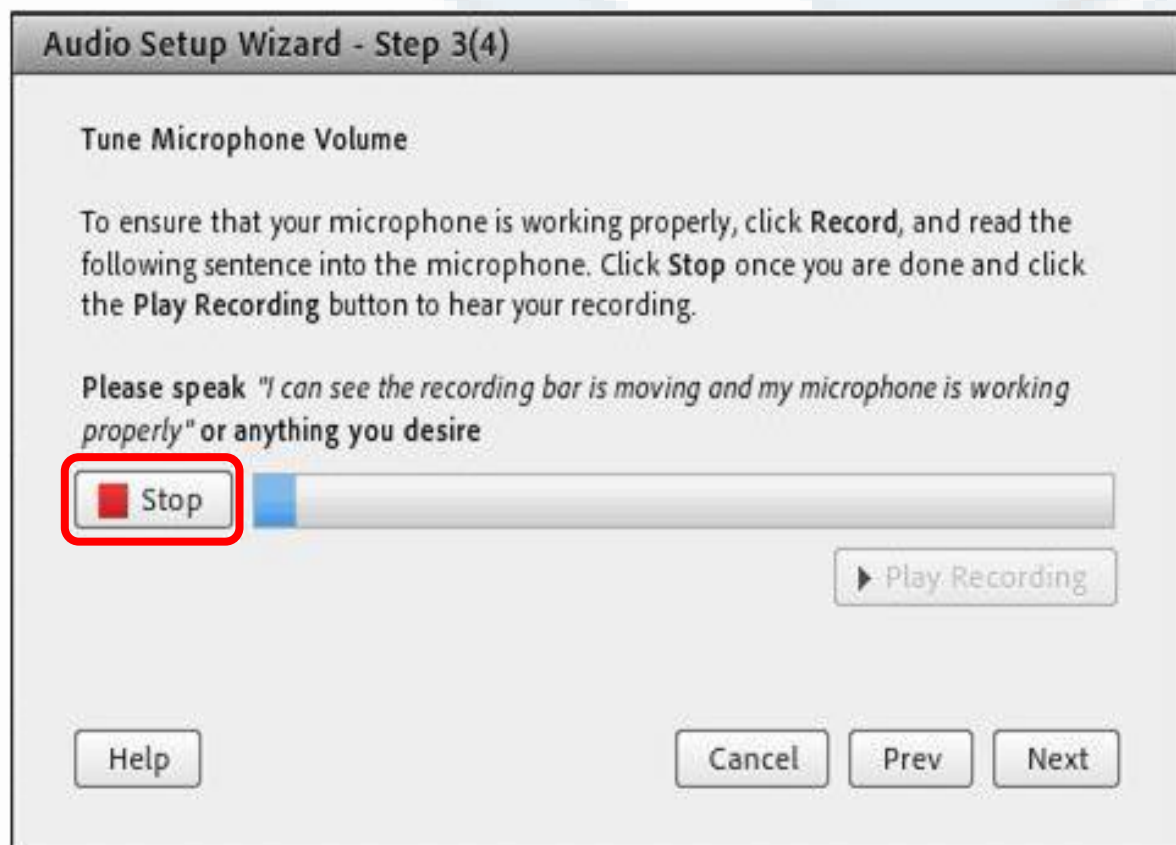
Audio Setup Wizard - Step 3(4)

Tune Microphone Volume

To ensure that your microphone is working properly, click Record, and read the following sentence into the microphone. Click Stop once you are done and click the Play Recording button to hear your recording.

Please speak "I can see the recording bar is moving and my microphone is working properly" or anything you desire

Stop

Play Recording

Help

Cancel

Prev

Next